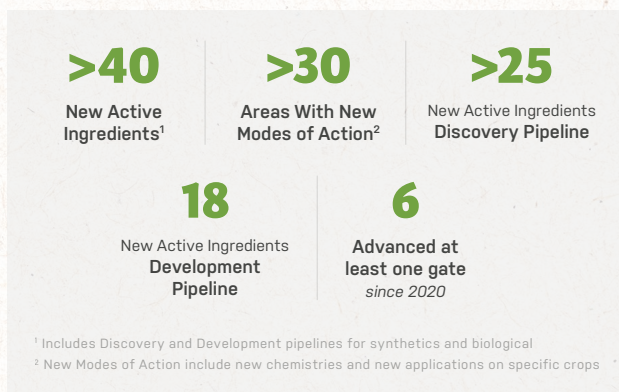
>40
New Active Ingredients$^1$

>30
Areas With New Modes of Action$^2$

>25
New Active Ingredients Discovery Pipeline

18
New Active Ingredients Development Pipeline

6
Advanced at least one gate since 2020

$^1$ Includes Discovery and Development pipelines for synthetics and biological
$^2$ New Modes of Action include new chemistries and new applications on specific crops